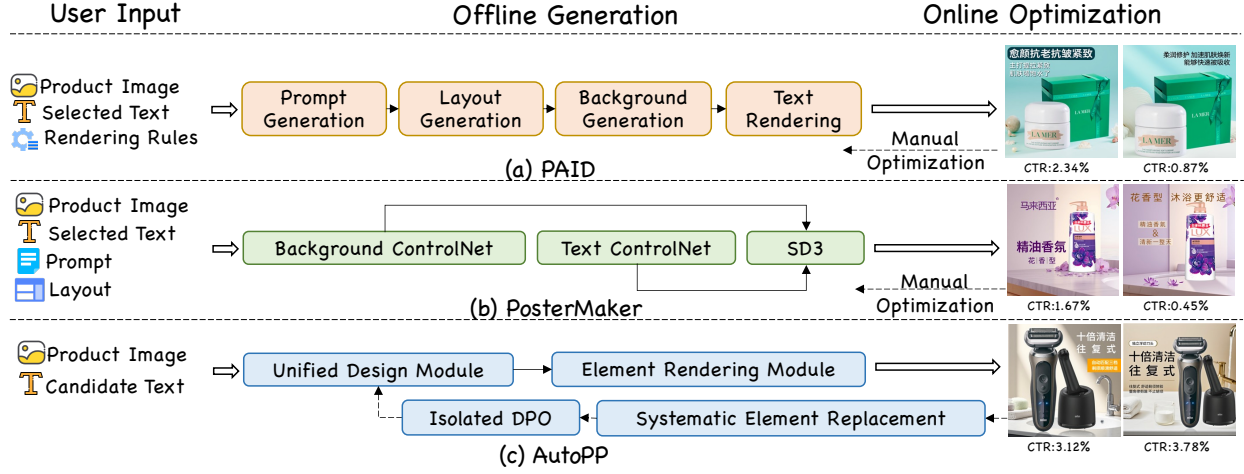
User Input

Offline Generation

Online Optimization

Product Image
Selected Text
Rendering Rules

Prompt Generation

Layout Generation

Background Generation

Text Rendering

愈颜抗老抗皱紧致

LA MER

LA MER

Manual Optimization

CTR:2.34%

CTR:0.87%

(a) PAID

Product Image
Selected Text
Prompt
Layout

Background ControlNet

Text ControlNet

SD3

马来西亚

LUX

精油香氛

花·香·型

花香型 沐浴更舒适

LUX

Manual Optimization

CTR:1.67%

CTR:0.45%

(b) PosterMaker

Product Image
Candidate Text

Unified Design Module

Element Rendering Module

十倍清洁 往复式

十倍清洁 往复式

Isolated DPO

Systematic Element Replacement

CTR:3.12%

CTR:3.78%

(c) AutoPP